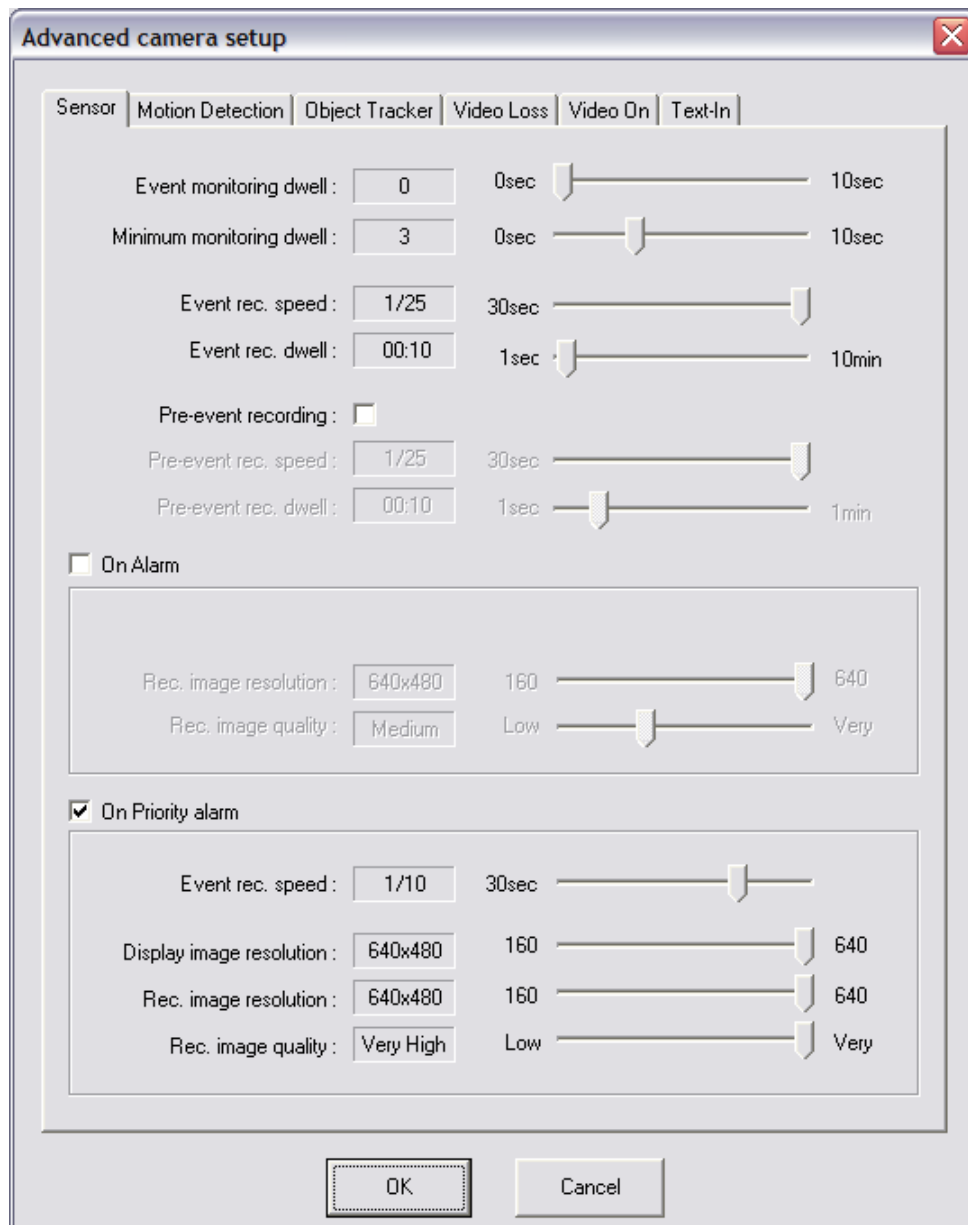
Advanced camera setup

Sensor | Motion Detection | Object Tracker | Video Loss | Video On | Text-In

Event monitoring dwell : 0 0sec 10sec
Minimum monitoring dwell : 3 0sec 10sec

Event rec. speed : 1/25 30sec
Event rec. dwell : 00:10 1sec 10min

Pre-event recording :
Pre-event rec. speed : 1/25 30sec
Pre-event rec. dwell : 00:10 1sec 1min

On Alarm

Rec. image resolution : 640x480 160 640
Rec. image quality : Medium Low Very

On Priority alarm

Event rec. speed : 1/10 30sec

Display image resolution : 640x480 160 640
Rec. image resolution : 640x480 160 640
Rec. image quality : Very High Low Very

OK Cancel